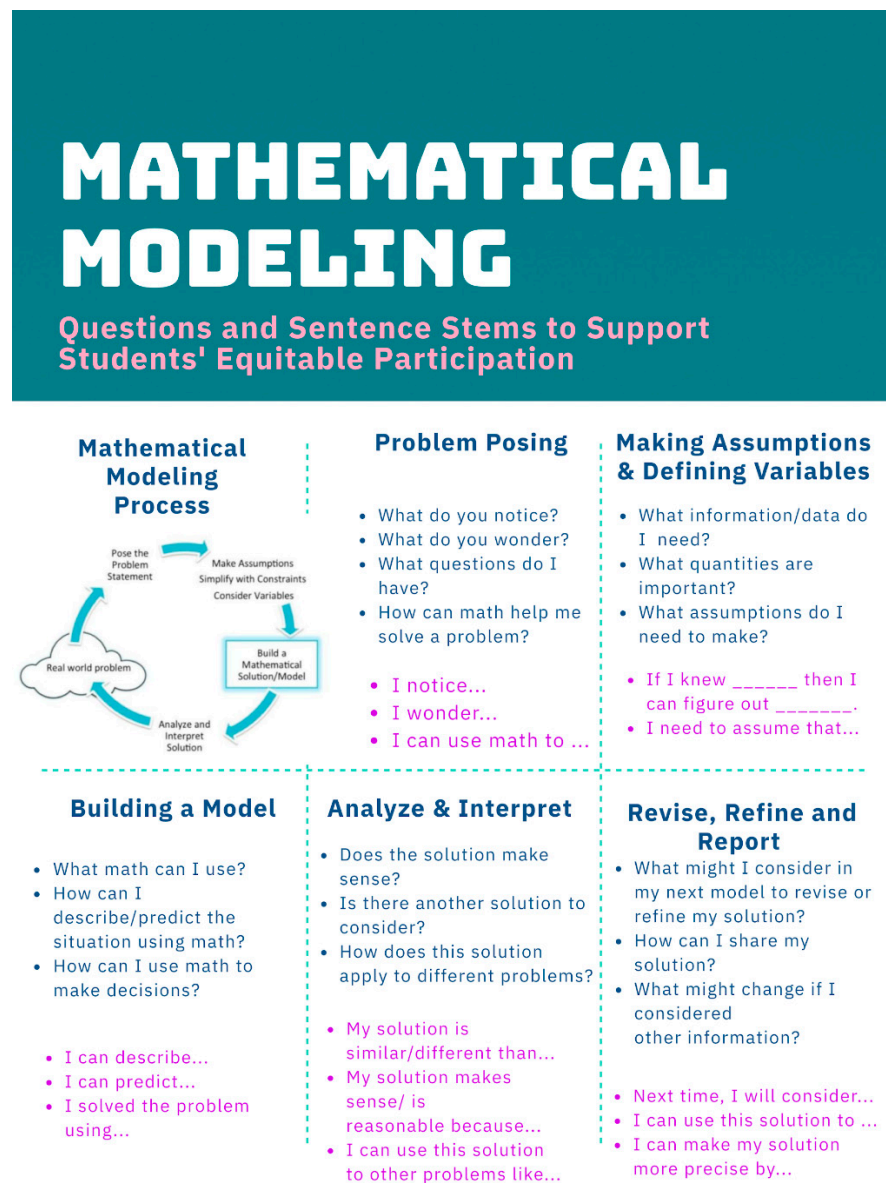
MATHEMATICAL MODELING

Questions and Sentence Stems to Support Students' Equitable Participation

Mathematical Modeling Process

Pose the Problem Statement

Make Assumptions
Simplify with Constraints
Consider Variables

Build a Mathematical Solution/Model

Analyze and Interpret Solution

Real world problem

Problem Posing

- What do you notice?
- What do you wonder?
- What questions do I have?
- How can math help me solve a problem?

- I notice...
- I wonder...
- I can use math to ...

Making Assumptions & Defining Variables

- What information/data do I need?
- What quantities are important?
- What assumptions do I need to make?

- If I knew ______ then I can figure out _______.
- I need to assume that...

Building a Model

- What math can I use?
- How can I describe/predict the situation using math?
- How can I use math to make decisions?

- I can describe...
- I can predict...
- I solved the problem using...

Analyze & Interpret

- Does the solution make sense?
- Is there another solution to consider?
- How does this solution apply to different problems?

- My solution is similar/different than...
- My solution makes sense/ is reasonable because...
- I can use this solution to other problems like...

Revise, Refine and Report

- What might I consider in my next model to revise or refine my solution?
- How can I share my solution?
- What might change if I considered other information?

- Next time, I will consider...
- I can use this solution to ...
- I can make my solution more precise by...